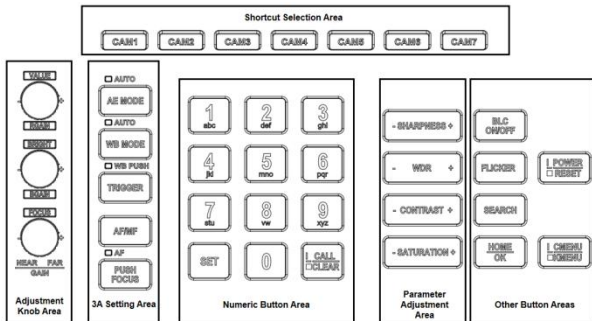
Shortcut Selection Area

CAM1 CAM2 CAM3 CAM4 CAM5 CAM6 CAM7

VALUE
IRIS/R
BRIGHT
IRIS/B
FOCUS
NEAR FAR
GAIN

Adjustment Knob Area

AUTO
AE MODE
AUTO
WB MODE
WB PUSH
TRIGGER
AF/MF
AF
PUSH FOCUS

3A Setting Area

1 abc
2 def
3 ghi
4 jkl
5 mno
6 pqr
7 stu
8 vw
9 xyz
SET
0
CALL CLEAR

Numeric Button Area

- SHARPNESS +
- WDR +
- CONTRAST +
- SATURATION +

Parameter Adjustment Area

BLC ON/OFF
FLICKER
POWER RESET
SEARCH
HOME OK
CMENU OMENU

Other Button Areas